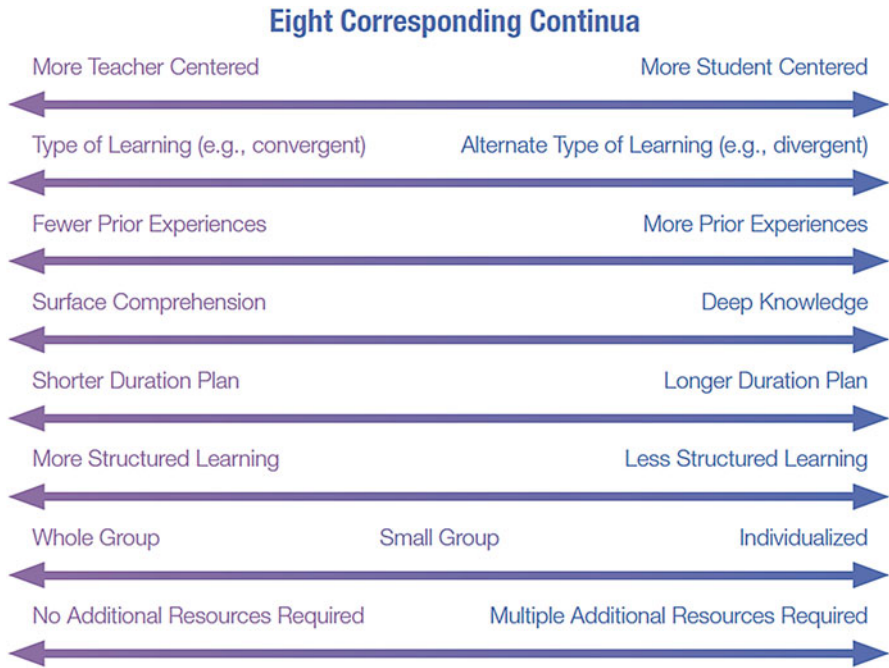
Eight Corresponding Continua

More Teacher Centered More Student Centered

Type of Learning (e.g., convergent) Alternate Type of Learning (e.g., divergent)

Fewer Prior Experiences More Prior Experiences

Surface Comprehension Deep Knowledge

Shorter Duration Plan Longer Duration Plan

More Structured Learning Less Structured Learning

Whole Group Small Group Individualized

No Additional Resources Required Multiple Additional Resources Required